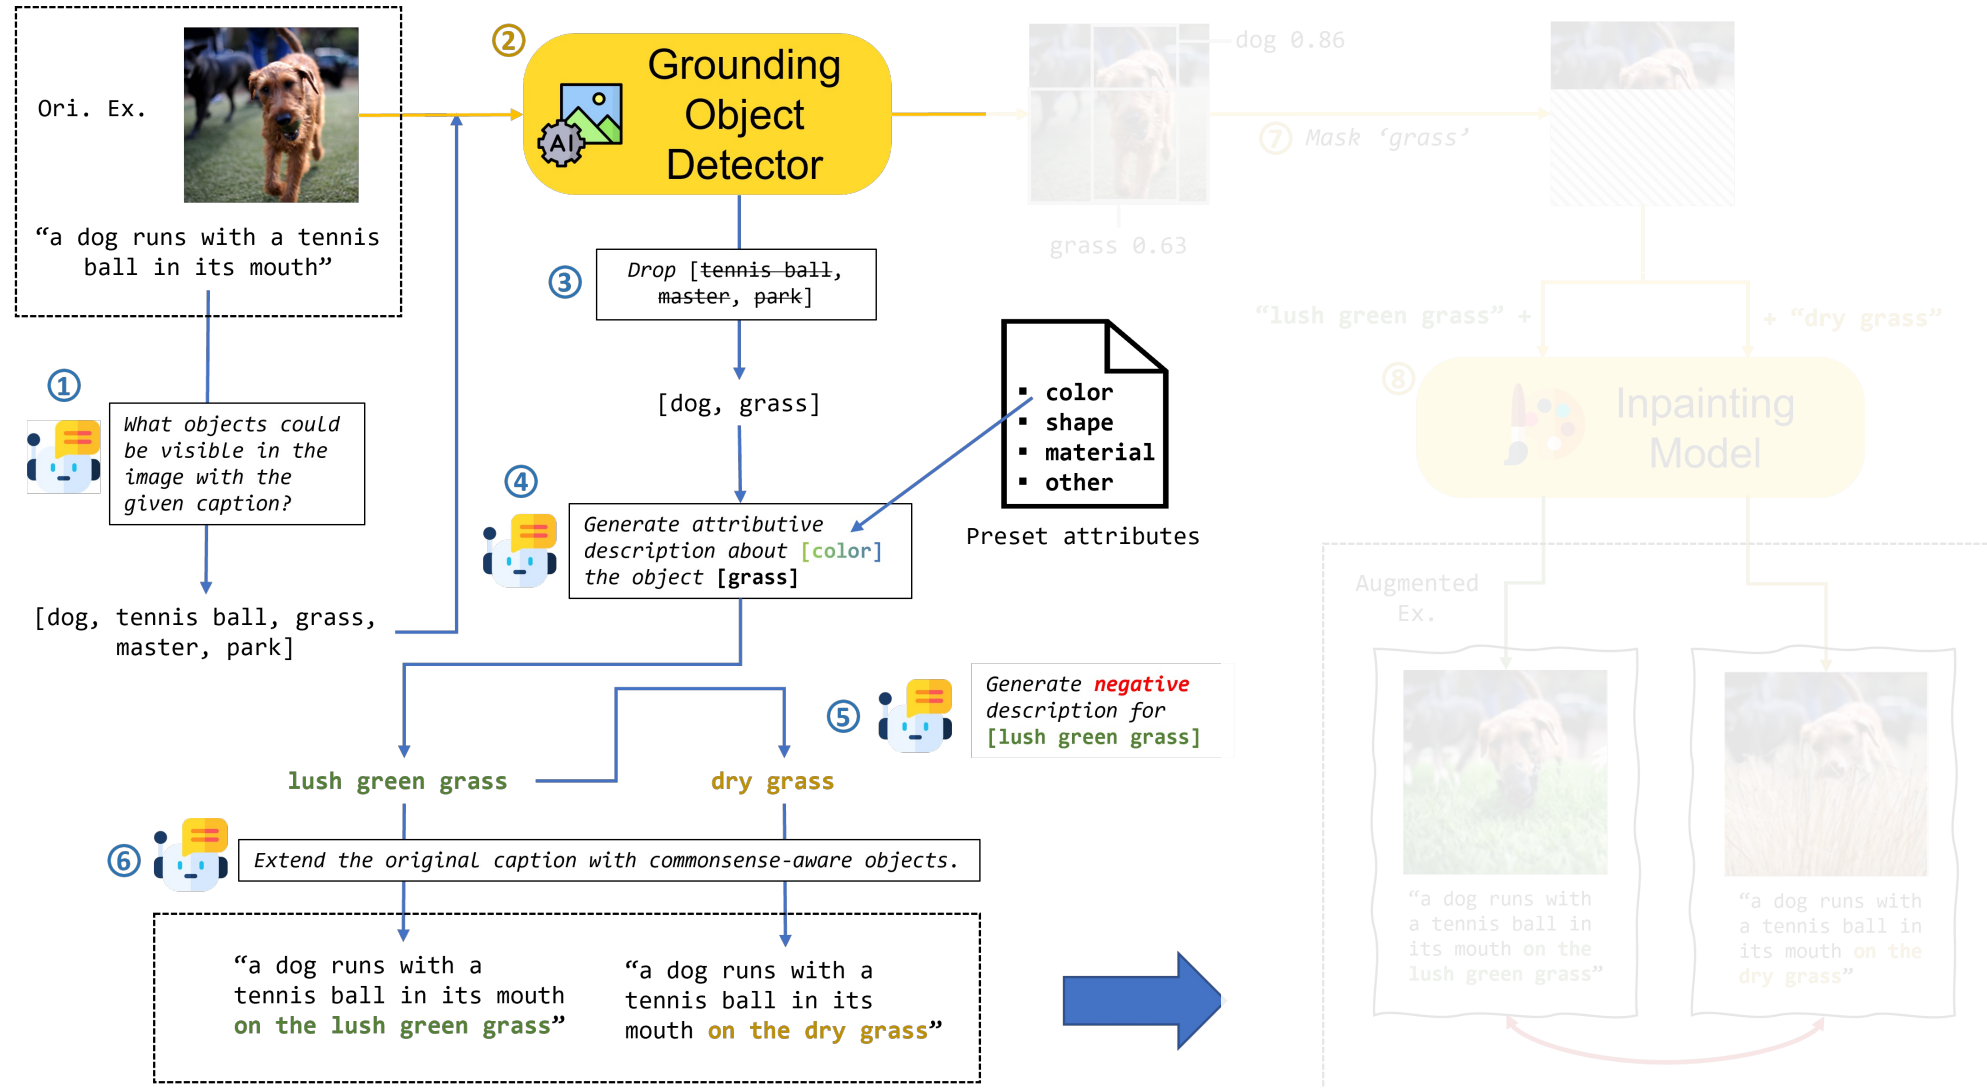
Ori. Ex.

“a dog runs with a tennis ball in its mouth”

② Grounding Object Detector

dog 0.86

grass 0.63

⑦ Mask ‘grass’

③ Drop [~~tennis ball~~, ~~master~~, ~~park~~]

[dog, grass]

① What objects could be visible in the image with the given caption?

[dog, tennis ball, grass, master, park]

- color
- shape
- material
- other

Preset attributes

④ Generate attributive description about [color] the object [grass]

“lush green grass” +

+ “dry grass”

⑧ Inpainting Model

Augmented Ex.

⑤ Generate negative description for [lush green grass]

lush green grass

dry grass

⑥ Extend the original caption with commonsense-aware objects.

“a dog runs with a tennis ball in its mouth on the lush green grass”

“a dog runs with a tennis ball in its mouth on the dry grass”

“a dog runs with a tennis ball in its mouth on the lush green grass”

“a dog runs with a tennis ball in its mouth on the dry grass”